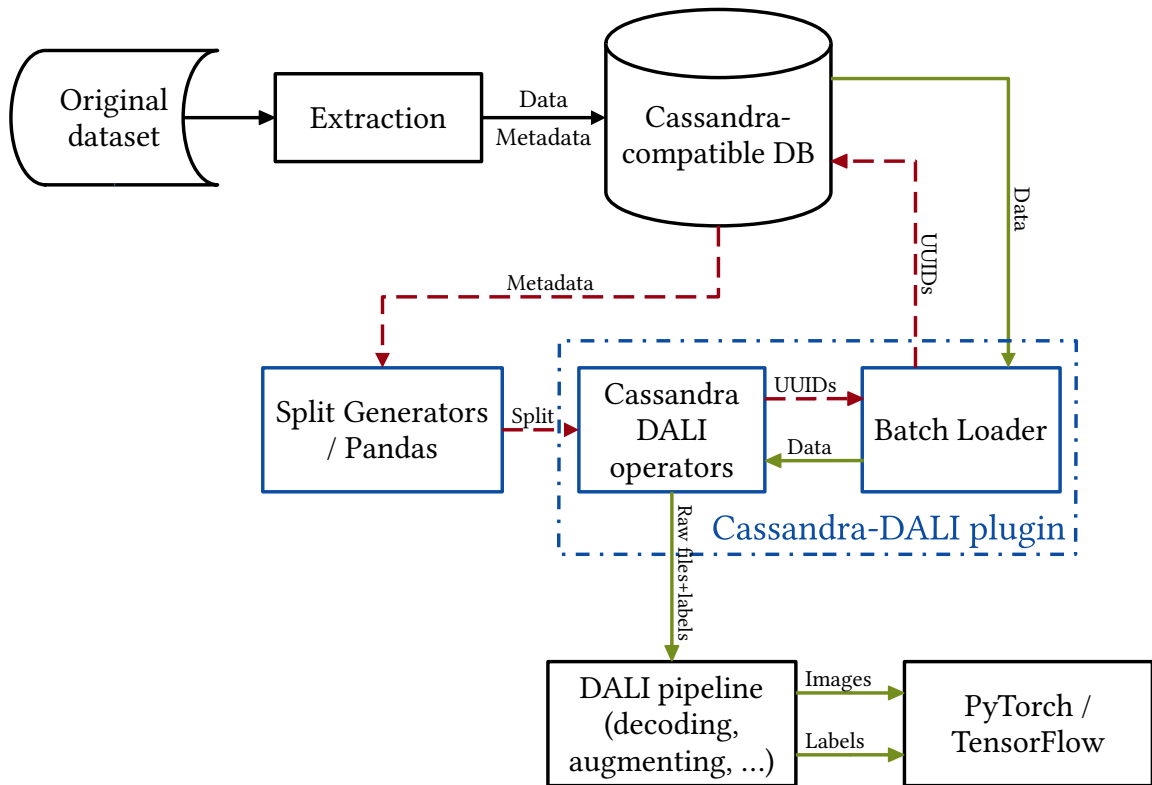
Original dataset

Extraction

Data
Metadata

Cassandra-compatible DB

Data

UUIDs

Metadata

Split Generators / Pandas

Split

Cassandra DALI operators

UUIDs

Data

Batch Loader

Cassandra-DALI plugin

Raw files+labels

DALI pipeline (decoding, augmenting, ...)

Images

Labels

PyTorch / TensorFlow